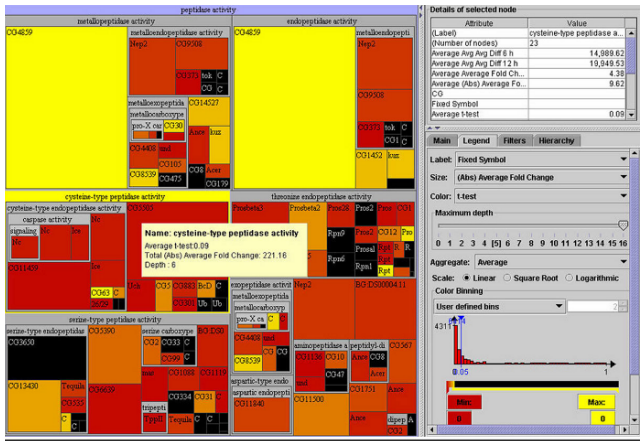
peptidase activity

metallopeptidase activity

CG4859

metalloendopeptidase activity

Nep2

CG9508

CG37

tok

Cl

metalloexopeptida

CG14527

metallocarboxype

pro-X ca

CG30

Ance

luz

CG4408

snd

CG3105

CG8539

CG475

CG8

Acer

CG179

endopeptidase activity

CG4859

metalloendopepti

Nep2

CG9508

CG375

tok

CG1452

luz

cysteine-type peptidase activity

cysteine-type endopeptidase activity

caspase activity

signaling

Nc

Ice

Nc

Ice

CG11459

CG63

C

CG59

Uch

CG5

CG883

BeD

C

CG10

Ub

Ub

CG5505

Name: cysteine-type peptidase activity

Average t-test: 0.09

Total (Abs) Average Fold Change: 221.16

Depth: 6

threonine endopeptidase activity

Prosbeta3

Prosbeta2

Pros28

Pros2

Pros

CG1

Pros2

CG12

Pro

Rpn

Prosal

Rpt

R

Rpn1

Rpt1

R

Rpt

serine-type peptidase activity

serine-type endopeptidase

CG3650

CG13430

Tequila

CG335

C

CG5390

CG6639

serine carboxype

CG3

CG333

C

CG99

C

BG:DS8

CG1088

CG110

sna

tripepti

Tpp

CG334

CG31

C

Tequila

C

exopeptidase activi

metalloexopeptida

metallocarboxype

pro-X ca

CG4408

snd

CG8539

C

aminopeptidase a

CG1136

CG10

CG47

snd

aspartic-type endo

aspartic endopepti

CG11840

CG11500

peptidyl-di

CG567

Ance

BG:DS000411

CG1751

Ance

dipep

dpp

A

Details of selected node

| Attribute | Value |
|---|---|
| (Label) | cysteine-type peptidase a |
| (Number of nodes) | 23 |
| Average Avg Avg Diff 6 h | 14,989.62 |
| Average Avg Avg Diff 12 h | 19,949.53 |
| Average Average Fold Ch... | 4.38 |
| Average (Abs) Average Fo... | 9.62 |
| CG | |
| Fixed Symbol | |
| Average t-test | 0.09 |

Main | Legend | Filters | Hierarchy

Label: Fixed Symbol

Size: (Abs) Average Fold Change

Color: t-test

Maximum depth

0 1 2 3 4 [5] 6 7 8 9 10 11 12 13 14 15 16

Aggregate: Average

Scale: Linear Square Root Logarithmic

Color Binning

User defined bins

2

4311

0.05

1

Min

0

Max

1